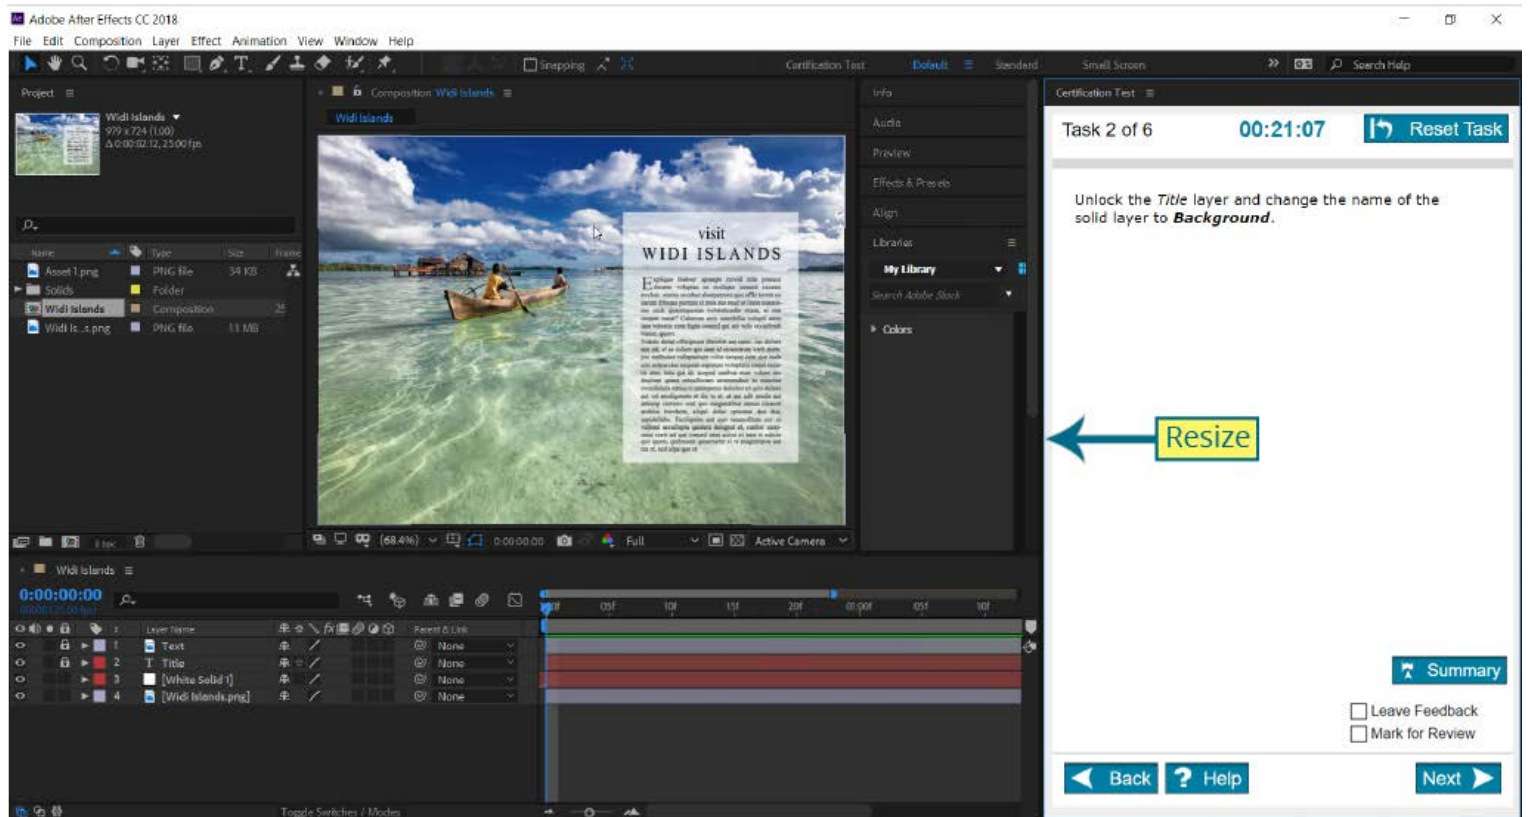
Adobe After Effects CC 2018

File Edit Composition Layer Effect Animation View Window Help

Snapping

Certification Test Default Standard Small Screen Search Help

Project

Widi Islands
979 x 724 (1.00)
Δ 0:00:02:12, 25.00 fps

| Name | Type | Size | Frame |
|---|---|---|---|
| Asset 1.png | PNG file | 34 KB | |
| Solids | Folder | | |
| Widi Islands | Composition | | 25 |
| Widi Is...s.png | PNG file | 1.1 MB | |

Composition Widi Islands

Widi Islands

visit
WIDI ISLANDS

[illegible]

(68.4%) 0:00:00:00 Full Active Camera

Info
Audio
Preview
Effects & Presets
Align
Libraries
My Library
Search Adobe Stock
Colors

Widi Islands

0:00:00:00
00000 (25.00 fps)

| | # | Layer Name | Parent & Link |
|---|---|---|---|
| | 1 | Text | None |
| | 2 | Title | None |
| | 3 | [White Solid 1] | None |
| | 4 | [Widi Islands.png] | None |

Toggle Switches / Modes

Certification Test

Task 2 of 6 00:21:07 Reset Task

Unlock the *Title* layer and change the name of the solid layer to ***Background***.

Resize

Summary

Leave Feedback
Mark for Review

Back Help Next